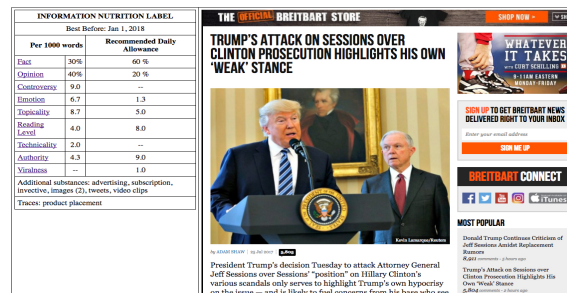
INFORMATION NUTRITION LABEL

Best Before: Jan 1, 2018

| Per 1000 words | | Recommended Daily Allowance |
|---|---|---|
| Fact | 30% | 60 % |
| Opinion | 40% | 20 % |
| Controversy | 9.0 | -- |
| Emotion | 6.7 | 1.3 |
| Topicality | 8.7 | 5.0 |
| Reading Level | 4.0 | 8.0 |
| Technicality | 2.0 | -- |
| Authority | 4.3 | 9.0 |
| Viralness | -- | 1.0 |

Additional substances: advertising, subscription, invective, images (2), tweets, video clips

Traces: product placement

THE OFFICIAL BREITBART STORE SHOP NOW >

TRUMP'S ATTACK ON SESSIONS OVER CLINTON PROSECUTION HIGHLIGHTS HIS OWN 'WEAK' STANCE

Kevin Lamarque/Reuters

by ADAM SHAW | 25 Jul 2017 | 3,809

President Trump's decision Tuesday to attack Attorney General Jeff Sessions over Sessions' "position" on Hillary Clinton's various scandals only serves to highlight Trump's own hypocrisy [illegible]

WHATEVER IT TAKES with CURT SCHILLING 9-11AM EASTERN MONDAY-FRIDAY

SIGN UP TO GET BREITBART NEWS DELIVERED RIGHT TO YOUR INBOX

Enter your email address

SIGN ME UP

BREITBART CONNECT

iTunes

MOST POPULAR

Donald Trump Continues Criticism of Jeff Sessions Amidst Replacement Rumors
8,911 comments

Trump's Attack on Sessions over Clinton Prosecution Highlights His Own 'Weak' Stance
3,809 comments